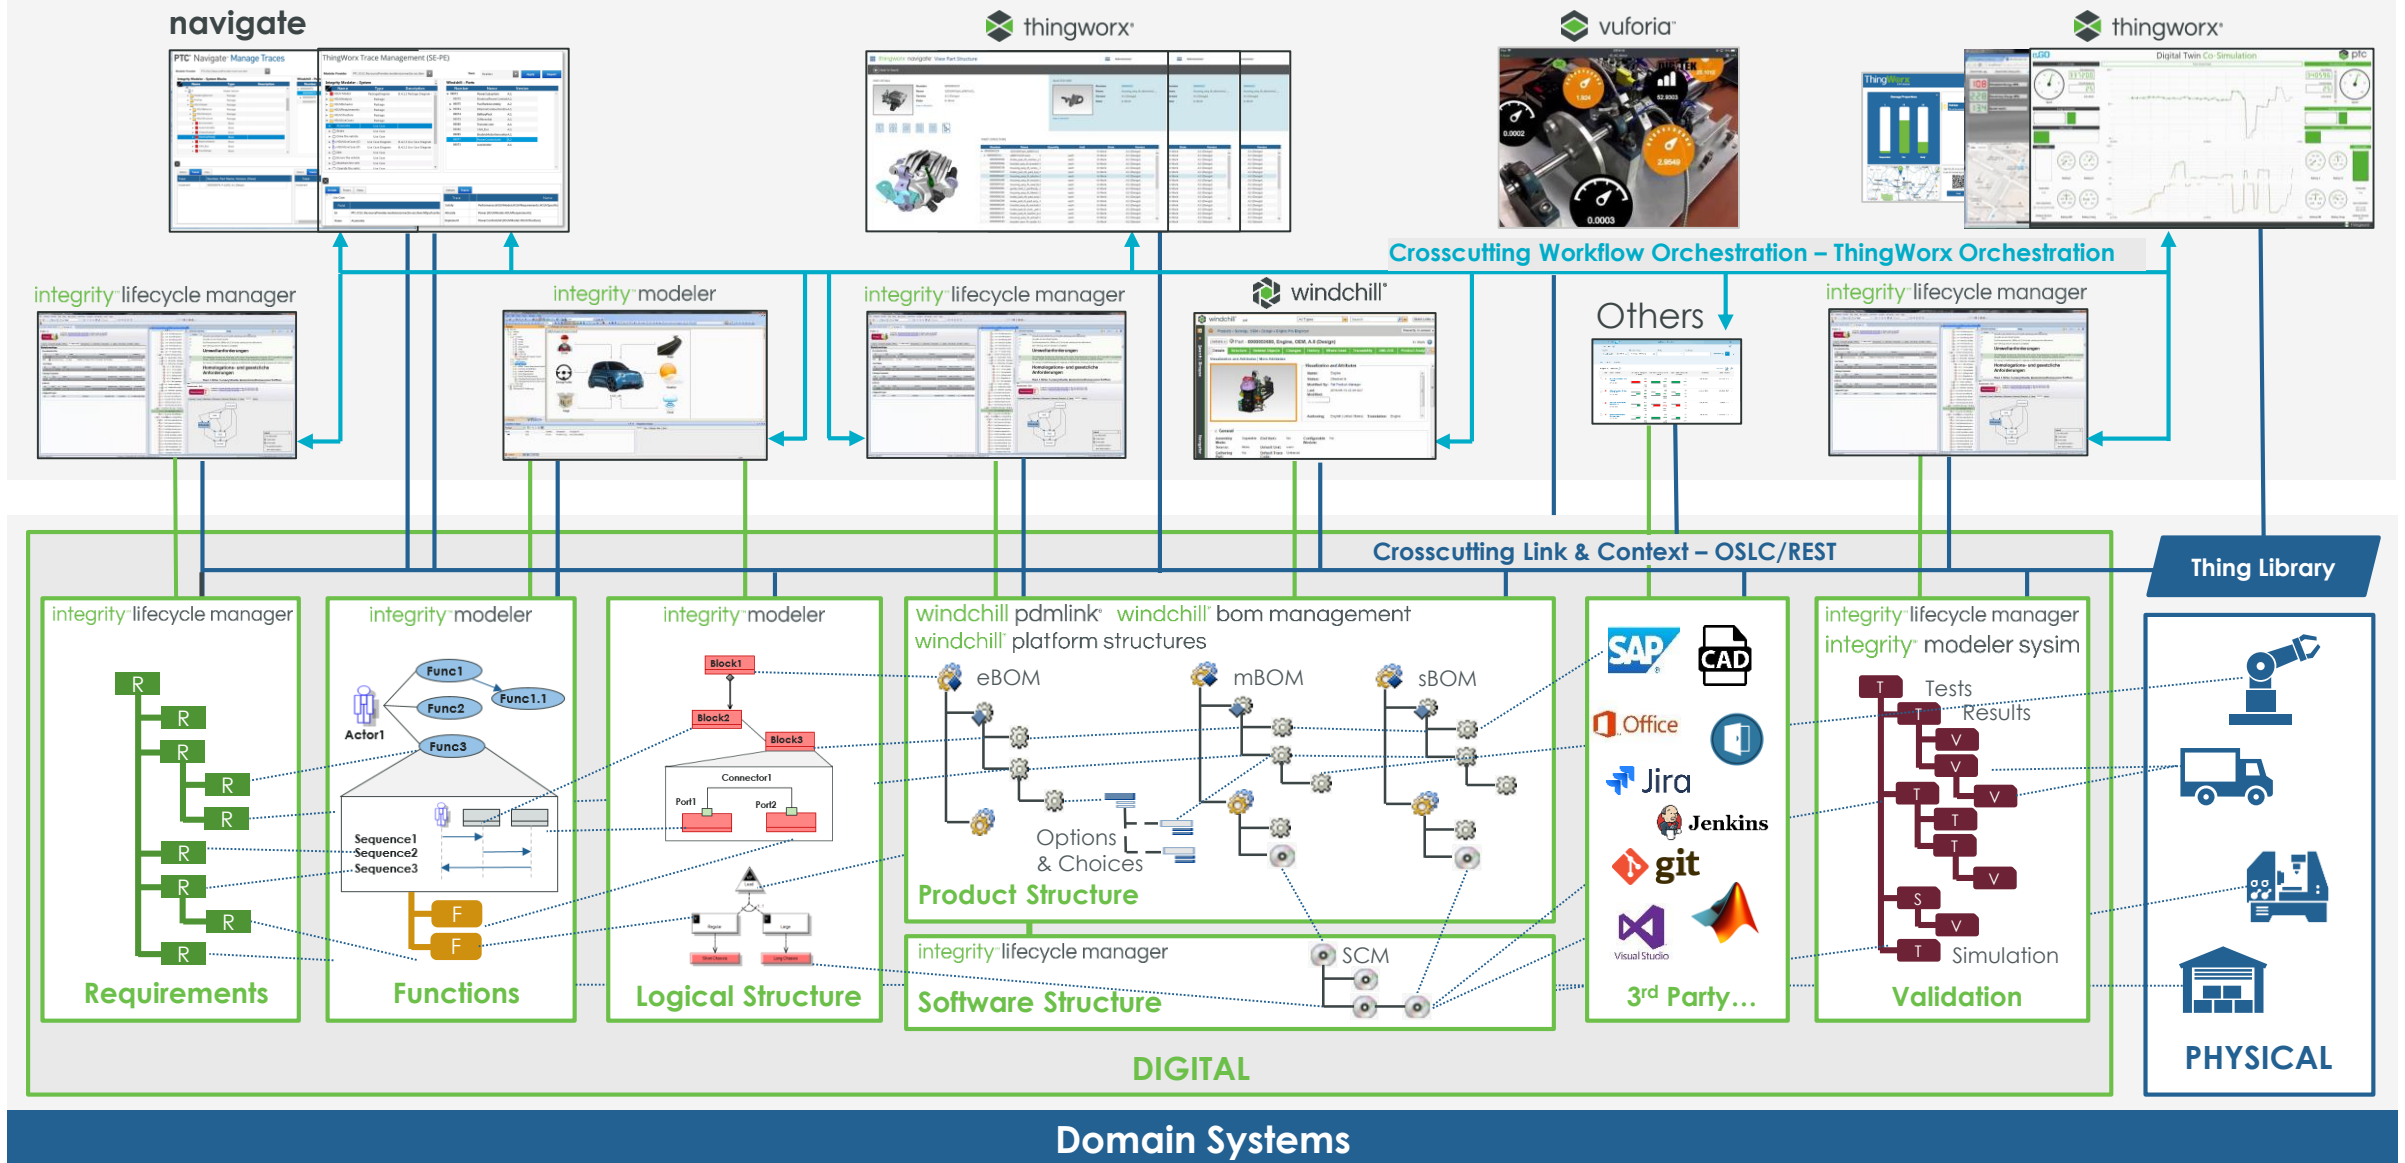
navigate

thingworx

vuforia

thingworx

Crosscutting Workflow Orchestration – ThingWorx Orchestration

integrity lifecycle manager

integrity modeler

integrity lifecycle manager

windchill

Others

integrity lifecycle manager

Crosscutting Link & Context – OSLC/REST

Thing Library

integrity lifecycle manager

R
R
R
R
R
R
R
R
R

Requirements

integrity modeler

Func1
Func1.1
Func2
Func3
Actor1
Sequence1
Sequence2
Sequence3
F
F

Functions

integrity modeler

Block1
Block2
Block3
Connector1
Port1
Port2

Logical Structure

windchill pdmlink windchill bom management
windchill platform structures

eBOM
mBOM
sBOM

Options
& Choices

Product Structure

integrity lifecycle manager

SCM

Software Structure

SAP
CAD
Office
Jira
Jenkins
git
Visual Studio

3rd Party…

integrity lifecycle manager
integrity modeler sysim

T
Tests
Results
V
V
V
T
T
T
V
S
V
T
Simulation

Validation

DIGITAL

PHYSICAL

Domain Systems